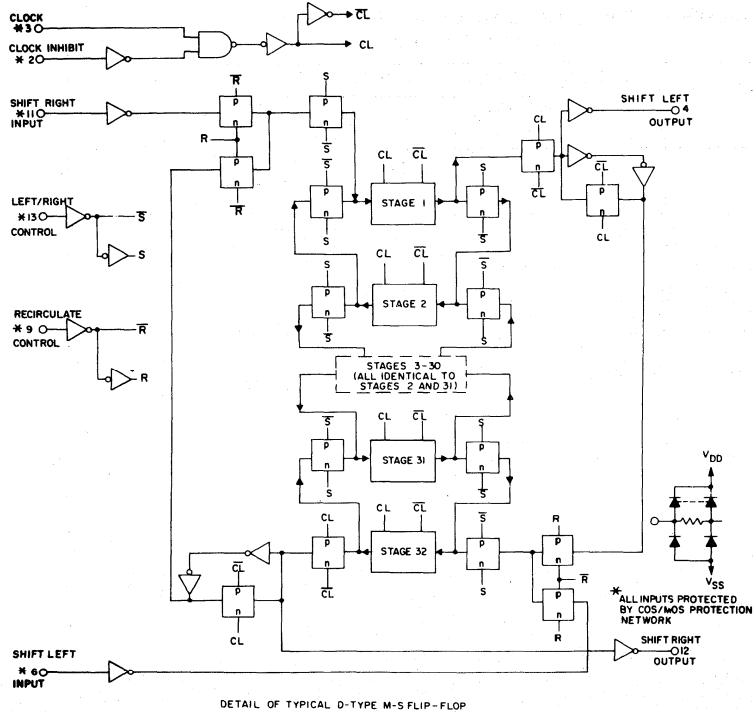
CLOCK
*3

CLOCK INHIBIT
*2

$\overline{CL}$

CL

SHIFT RIGHT
*11
INPUT

$\overline{R}$
p
n

S
p
n
$\overline{S}$

R
p
n
$\overline{R}$

$\overline{S}$
p
n
S

CL $\overline{CL}$
STAGE 1

S
p
n
$\overline{S}$

CL
p
n
$\overline{CL}$

SHIFT LEFT
4
OUTPUT

$\overline{CL}$
p
n
CL

LEFT/RIGHT
*13
CONTROL

$\overline{S}$

S

S
p
n
$\overline{S}$

CL $\overline{CL}$
STAGE 2

$\overline{S}$
p
n
S

RECIRCULATE
*9
CONTROL

$\overline{R}$

R

STAGES 3-30
(ALL IDENTICAL TO
STAGES 2 AND 31)

$\overline{S}$
p
n
S

CL $\overline{CL}$
STAGE 31

S
p
n
$\overline{S}$

$V_{DD}$

CL
p
n
$\overline{CL}$

CL $\overline{CL}$
STAGE 32

$\overline{S}$
p
n
S

R
p
n
$\overline{R}$

p
n
R

$V_{SS}$

$\overline{CL}$
p
n
CL

*ALL INPUTS PROTECTED BY COS/MOS PROTECTION NETWORK

SHIFT LEFT
*6
INPUT

SHIFT RIGHT
12
OUTPUT

DETAIL OF TYPICAL D-TYPE M-S FLIP-FLOP